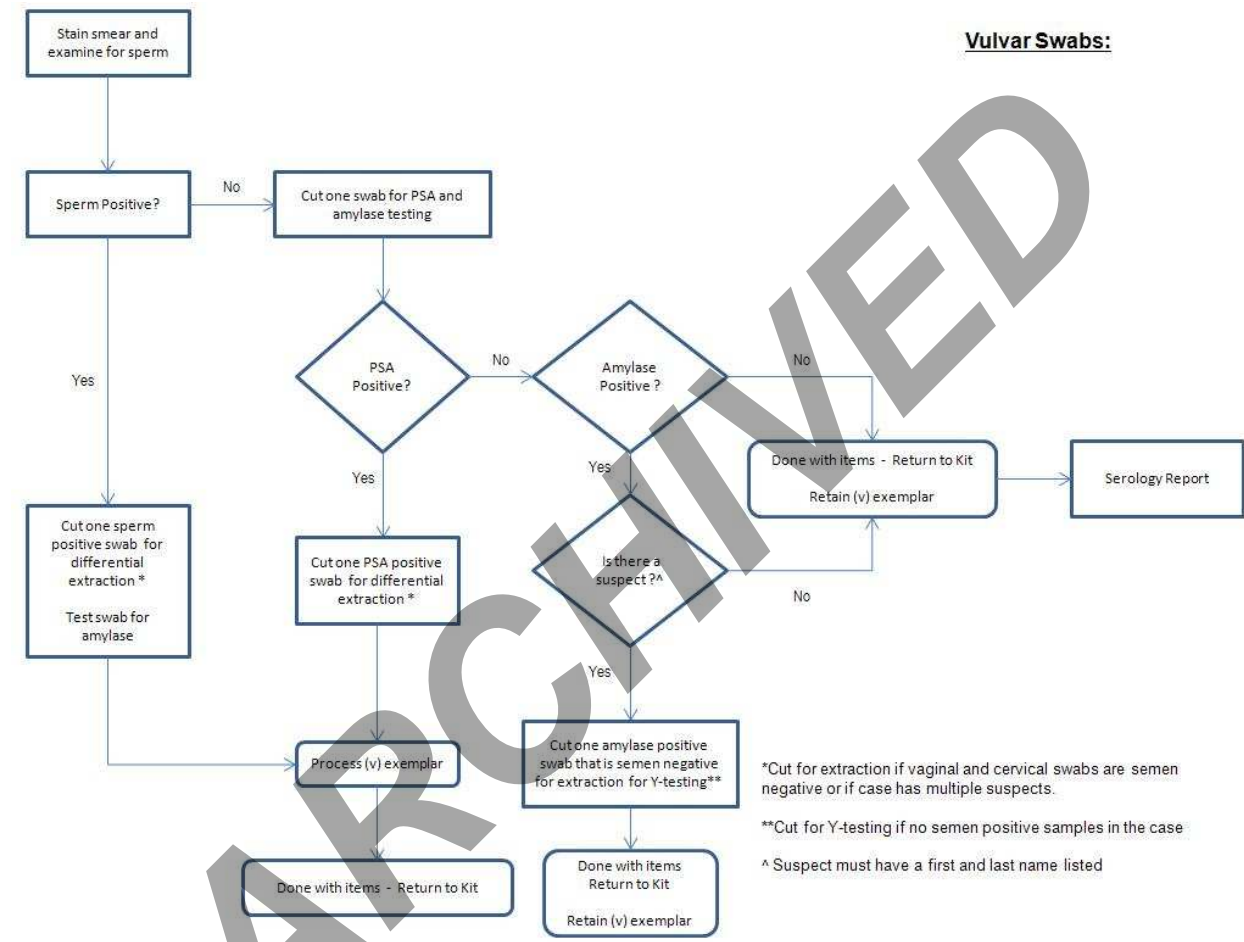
Vulvar Swabs:

Stain smear and examine for sperm

Sperm Positive?

No

Cut one swab for PSA and amylase testing

Yes

PSA Positive?

No

Amylase Positive ?

No

Yes

Yes

Done with items - Return to Kit

Retain (v) exemplar

Serology Report

Cut one sperm positive swab for differential extraction *

Test swab for amylase

Cut one PSA positive swab for differential extraction *

Is there a suspect ?^

No

Yes

Process (v) exemplar

Cut one amylase positive swab that is semen negative for extraction for Y-testing**

Done with items - Return to Kit

Done with items Return to Kit

Retain (v) exemplar

*Cut for extraction if vaginal and cervical swabs are semen negative or if case has multiple suspects.

**Cut for Y-testing if no semen positive samples in the case

^ Suspect must have a first and last name listed

ARCHIVED